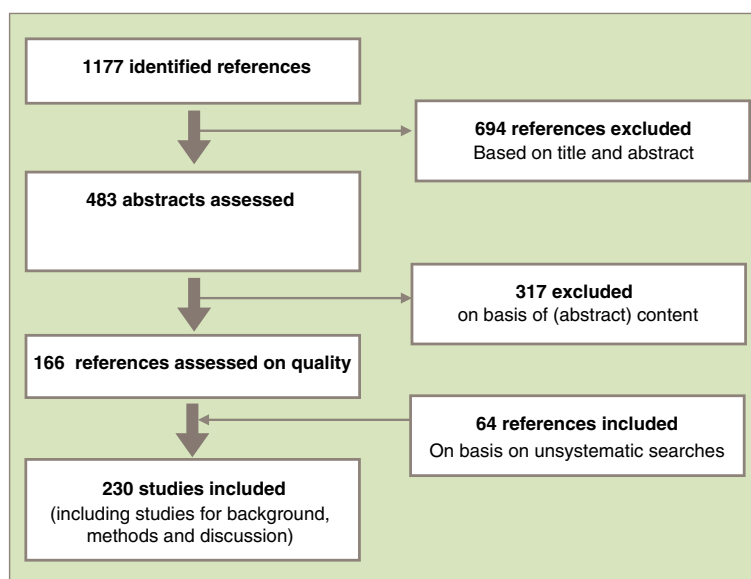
1177 identified references

694 references excluded
Based on title and abstract

483 abstracts assessed

317 excluded
on basis of (abstract) content

166 references assessed on quality

64 references included
On basis on unsystematic searches

230 studies included
(including studies for background, methods and discussion)